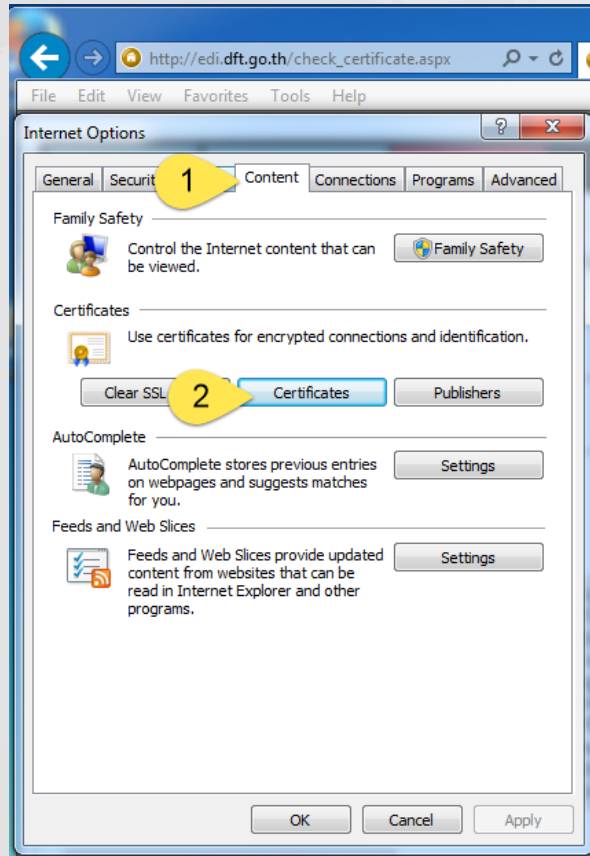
http://edi.dft.go.th/check_certificate.aspx

File Edit View Favorites Tools Help

Internet Options

?

General Securit 1 Content Connections Programs Advanced

Family Safety

Control the Internet content that can be viewed.

Family Safety

Certificates

Use certificates for encrypted connections and identification.

Clear SSL 2 Certificates Publishers

AutoComplete

AutoComplete stores previous entries on webpages and suggests matches for you.

Settings

Feeds and Web Slices

Feeds and Web Slices provide updated content from websites that can be read in Internet Explorer and other programs.

Settings

OK Cancel Apply